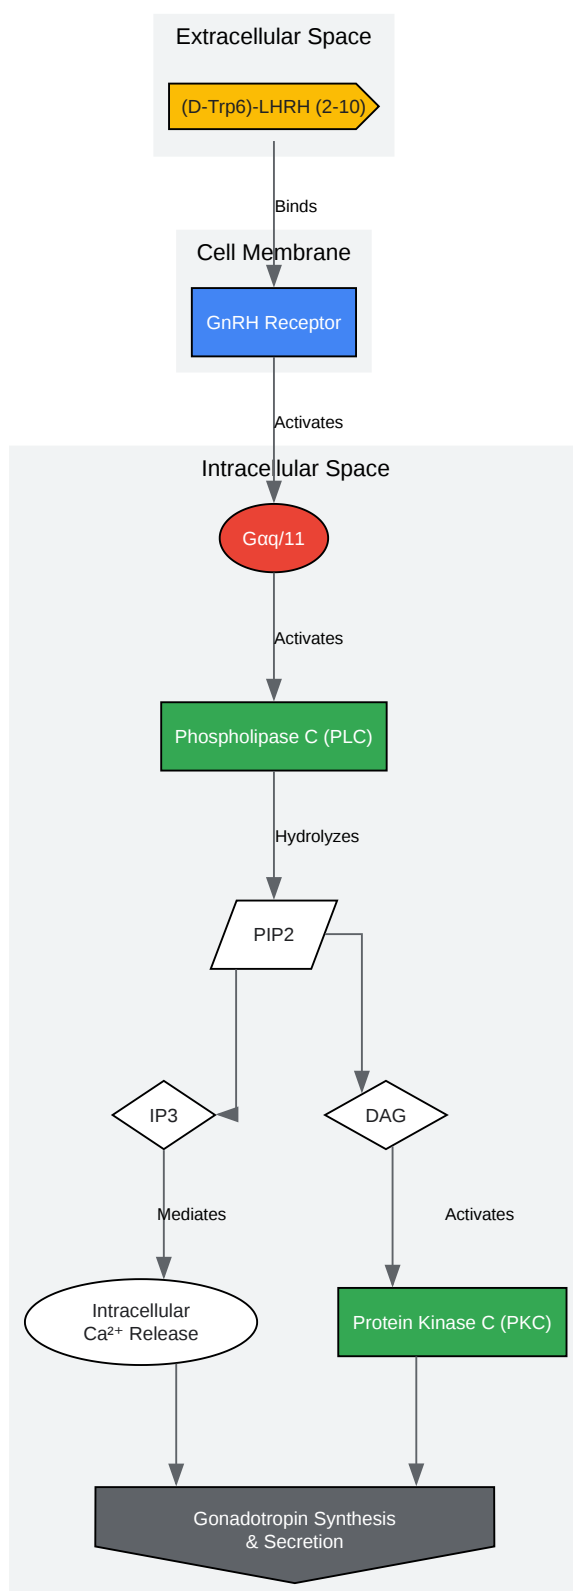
Extracellular Space

(D-Trp6)-LHRH (2-10)

Binds

Cell Membrane

GnRH Receptor

Activates

Intracellular Space

Gαq/11

Activates

Phospholipase C (PLC)

Hydrolyzes

PIP2

IP3

DAG

Mediates

Activates

Intracellular Ca²⁺ Release

Protein Kinase C (PKC)

Gonadotropin Synthesis & Secretion